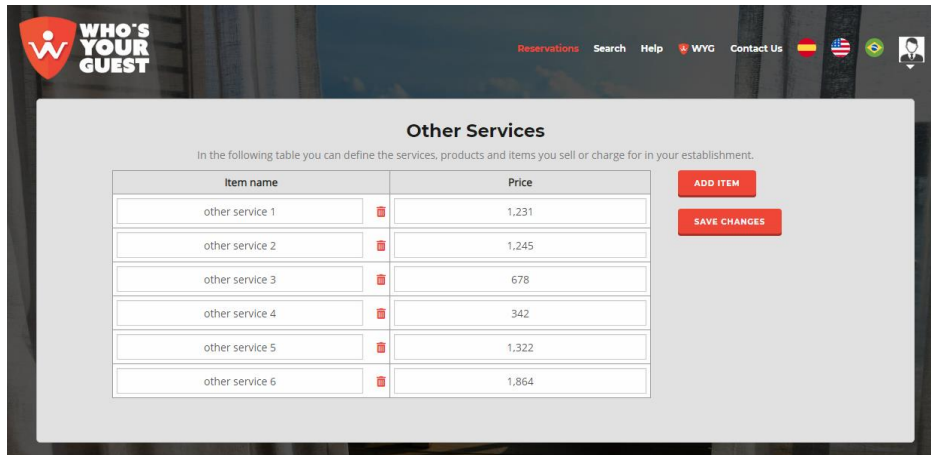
WHO'S YOUR GUEST

Reservations Search Help WYG Contact Us

Other Services

In the following table you can define the services, products and items you sell or charge for in your establishment.

| Item name | Price |
|---|---|
| other service 1 | 1,231 |
| other service 2 | 1,245 |
| other service 3 | 678 |
| other service 4 | 342 |
| other service 5 | 1,322 |
| other service 6 | 1,864 |

ADD ITEM

SAVE CHANGES